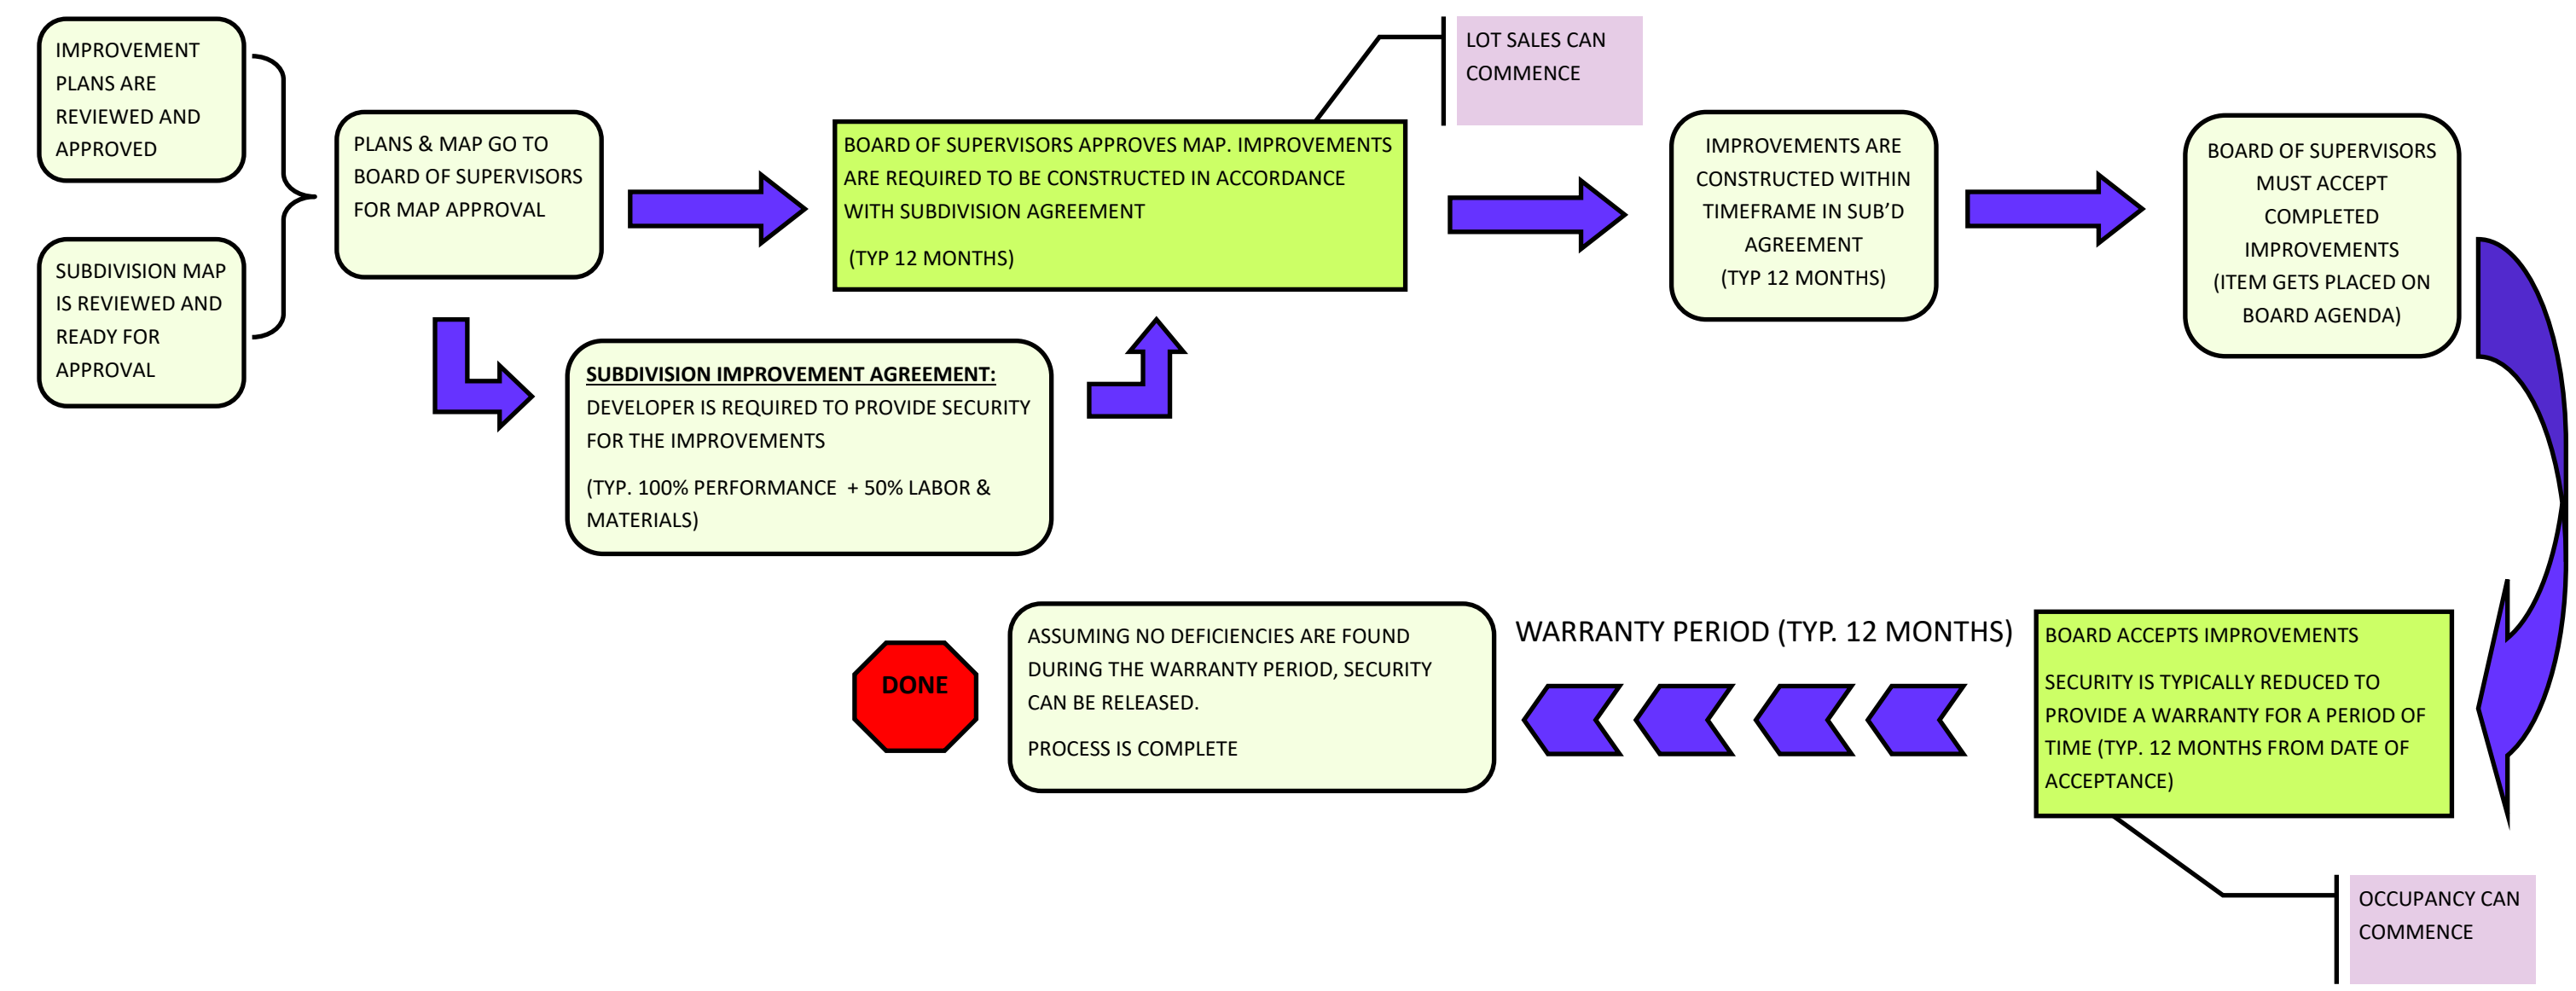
IMPROVEMENT PLANS ARE REVIEWED AND APPROVED

SUBDIVISION MAP IS REVIEWED AND READY FOR APPROVAL

PLANS & MAP GO TO BOARD OF SUPERVISORS FOR MAP APPROVAL

BOARD OF SUPERVISORS APPROVES MAP. IMPROVEMENTS ARE REQUIRED TO BE CONSTRUCTED IN ACCORDANCE WITH SUBDIVISION AGREEMENT

(TYP 12 MONTHS)

LOT SALES CAN COMMENCE

IMPROVEMENTS ARE CONSTRUCTED WITHIN TIMEFRAME IN SUB'D AGREEMENT (TYP 12 MONTHS)

BOARD OF SUPERVISORS MUST ACCEPT COMPLETED IMPROVEMENTS (ITEM GETS PLACED ON BOARD AGENDA)

SUBDIVISION IMPROVEMENT AGREEMENT:
DEVELOPER IS REQUIRED TO PROVIDE SECURITY FOR THE IMPROVEMENTS

(TYP. 100% PERFORMANCE + 50% LABOR & MATERIALS)

BOARD ACCEPTS IMPROVEMENTS

SECURITY IS TYPICALLY REDUCED TO PROVIDE A WARRANTY FOR A PERIOD OF TIME (TYP. 12 MONTHS FROM DATE OF ACCEPTANCE)

OCCUPANCY CAN COMMENCE

WARRANTY PERIOD (TYP. 12 MONTHS)

ASSUMING NO DEFICIENCIES ARE FOUND DURING THE WARRANTY PERIOD, SECURITY CAN BE RELEASED.

PROCESS IS COMPLETE

DONE